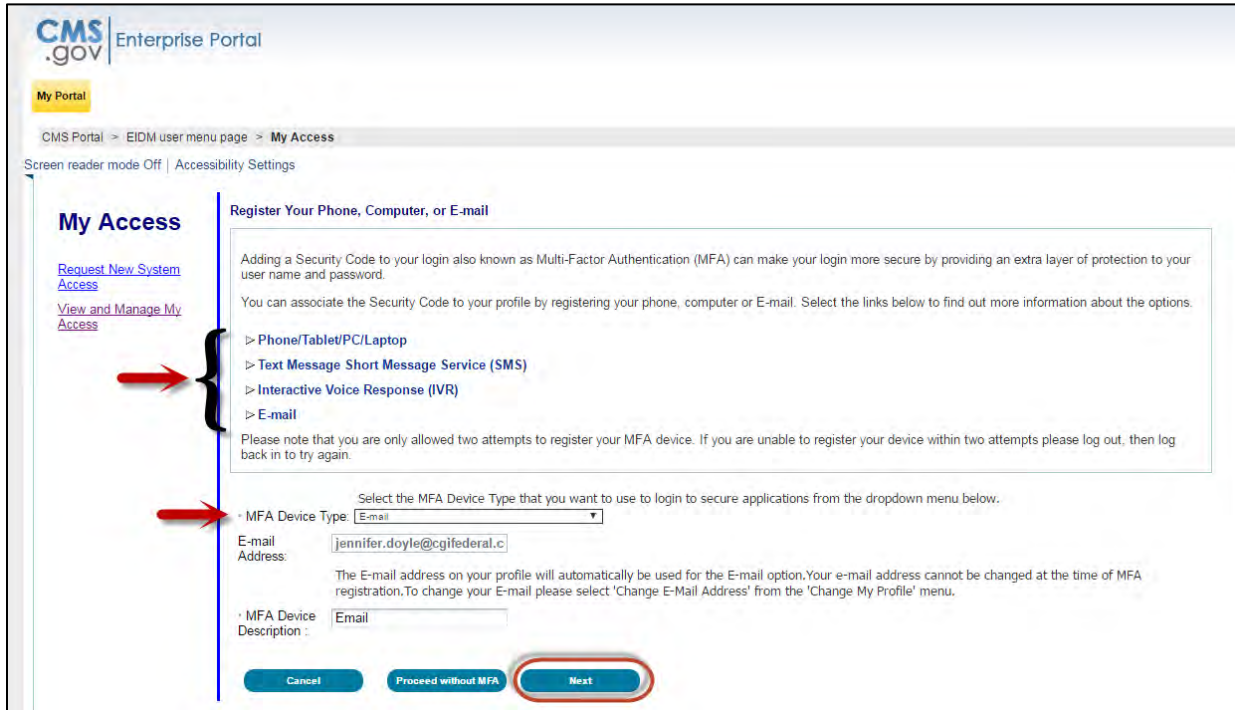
CMS .gov Enterprise Portal

My Portal

CMS Portal > EIDM user menu page > My Access

Screen reader mode Off | Accessibility Settings

My Access

Request New System Access

View and Manage My Access

Register Your Phone, Computer, or E-mail

Adding a Security Code to your login also known as Multi-Factor Authentication (MFA) can make your login more secure by providing an extra layer of protection to your user name and password.

You can associate the Security Code to your profile by registering your phone, computer or E-mail. Select the links below to find out more information about the options.

▷ Phone/Tablet/PC/Laptop

▷ Text Message Short Message Service (SMS)

▷ Interactive Voice Response (IVR)

▷ E-mail

Please note that you are only allowed two attempts to register your MFA device. If you are unable to register your device within two attempts please log out, then log back in to try again.

Select the MFA Device Type that you want to use to login to secure applications from the dropdown menu below.

* MFA Device Type: E-mail

E-mail Address: jennifer.doyle@cgifederal.c

The E-mail address on your profile will automatically be used for the E-mail option.Your e-mail address cannot be changed at the time of MFA registration.To change your E-mail please select 'Change E-Mail Address' from the 'Change My Profile' menu.

* MFA Device Description : Email

Cancel Proceed without MFA Next